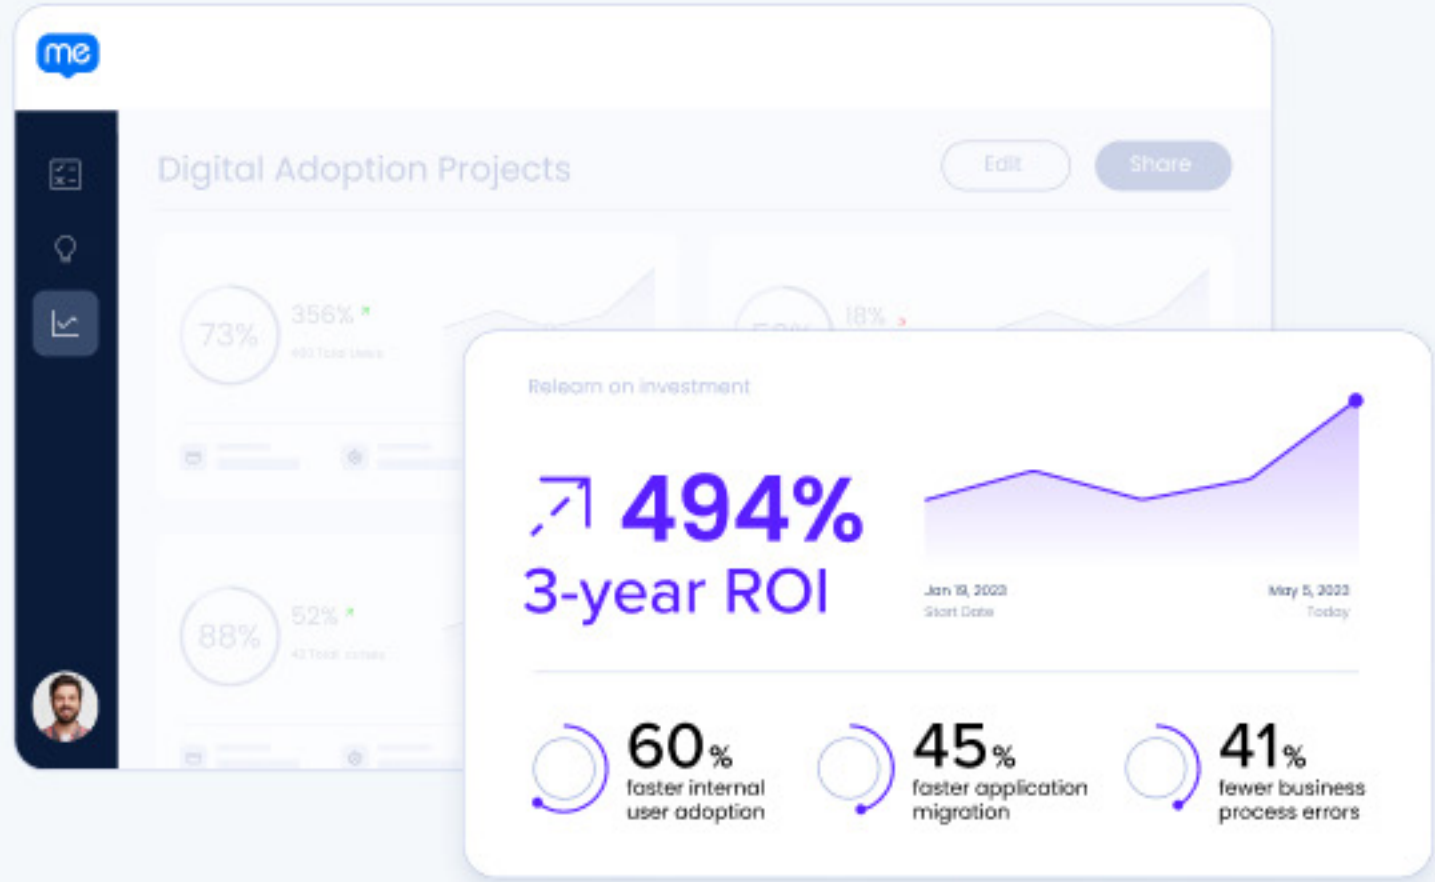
me

Digital Adoption Projects

Edit

Share

73%

356%

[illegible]

50%

18%

88%

52%

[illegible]

Releam on investment

494%

3-year ROI

Jan 19, 2023
Start Date

May 5, 2023
Today

60%
faster internal user adoption

45%
faster application migration

41%
fewer business process errors